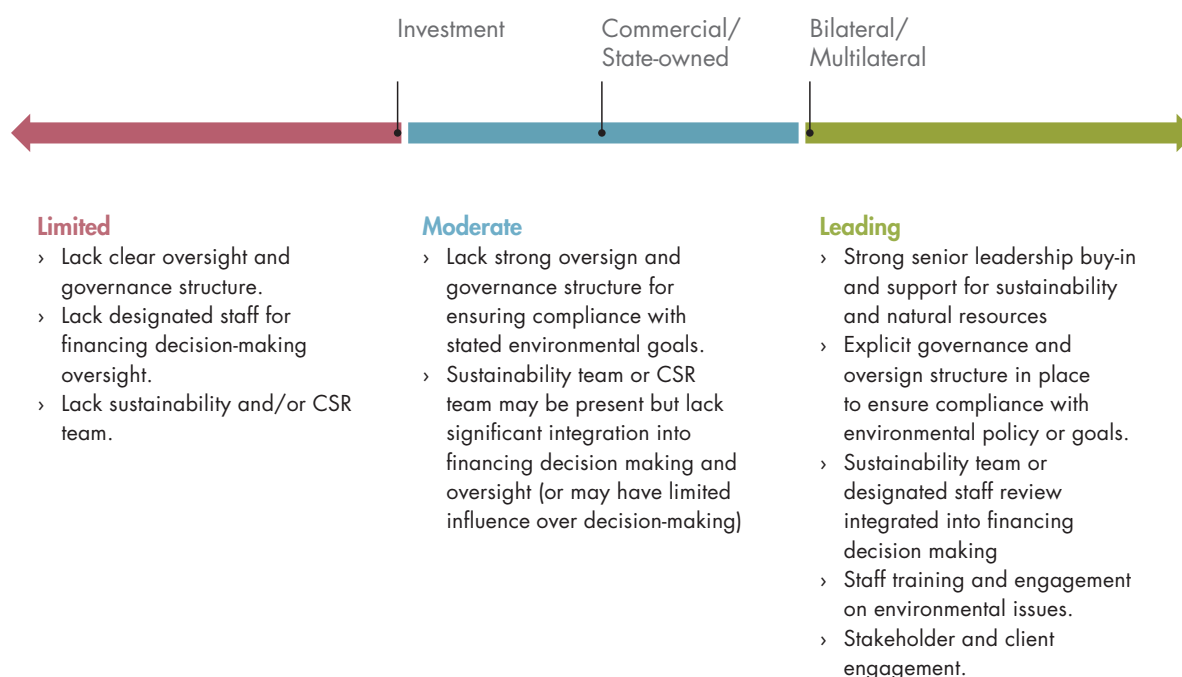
Investment

Commercial/ State-owned

Bilateral/ Multilateral

Limited
› Lack clear oversight and governance structure.
› Lack designated staff for financing decision-making oversight.
› Lack sustainability and/or CSR team.

Moderate
› Lack strong oversign and governance structure for ensuring compliance with stated environmental goals.
› Sustainability team or CSR team may be present but lack significant integration into financing decision making and oversight (or may have limited influence over decision-making)

Leading
› Strong senior leadership buy-in and support for sustainability and natural resources
› Explicit governance and oversign structure in place to ensure compliance with environmental policy or goals.
› Sustainability team or designated staff review integrated into financing decision making
› Staff training and engagement on environmental issues.
› Stakeholder and client engagement.